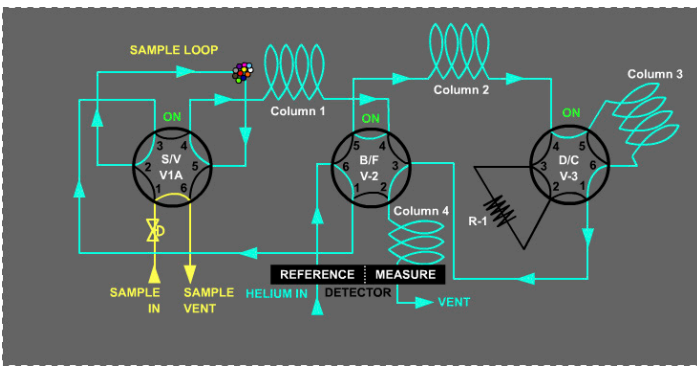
SAMPLE LOOP

Column 1

Column 2

Column 3

ON

ON

ON

3 4 5 6 1 2
S/V
V1A

4 5 6 3 2 1
B/F
V-2

4 5 6 3 2 1
D/C
V-3

R-1

Column 4

SAMPLE IN

SAMPLE VENT

HELIUM IN

REFERENCE | MEASURE
DETECTOR

VENT